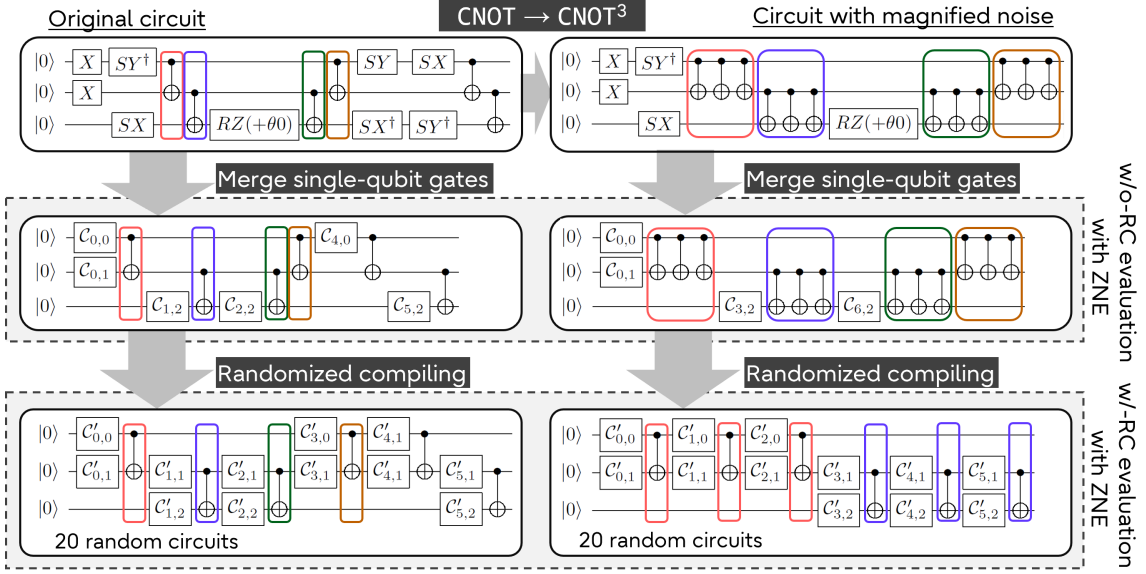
Original circuit

CNOT → CNOT$^3$

Circuit with magnified noise

$|0\rangle$ $X$ $SY^\dagger$ $SY$ $SX$
$|0\rangle$ $X$
$|0\rangle$ $SX$ $RZ(+\theta 0)$ $SX^\dagger$ $SY^\dagger$

$|0\rangle$ $X$ $SY^\dagger$
$|0\rangle$ $X$
$|0\rangle$ $SX$ $RZ(+\theta 0)$

Merge single-qubit gates

Merge single-qubit gates

$|0\rangle$ $\mathcal{C}_{0,0}$ $\mathcal{C}_{4,0}$
$|0\rangle$ $\mathcal{C}_{0,1}$
$|0\rangle$ $\mathcal{C}_{1,2}$ $\mathcal{C}_{2,2}$ $\mathcal{C}_{5,2}$

$|0\rangle$ $\mathcal{C}_{0,0}$
$|0\rangle$ $\mathcal{C}_{0,1}$
$|0\rangle$ $\mathcal{C}_{3,2}$ $\mathcal{C}_{6,2}$

w/o-RC evaluation with ZNE

Randomized compiling

Randomized compiling

$|0\rangle$ $\mathcal{C}'_{0,0}$ $\mathcal{C}'_{3,0}$ $\mathcal{C}'_{4,1}$
$|0\rangle$ $\mathcal{C}'_{0,1}$ $\mathcal{C}'_{1,1}$ $\mathcal{C}'_{2,1}$ $\mathcal{C}'_{3,1}$ $\mathcal{C}'_{4,1}$ $\mathcal{C}'_{5,1}$
$|0\rangle$ $\mathcal{C}'_{1,2}$ $\mathcal{C}'_{2,2}$ $\mathcal{C}'_{5,2}$

20 random circuits

$|0\rangle$ $\mathcal{C}'_{0,0}$ $\mathcal{C}'_{1,0}$ $\mathcal{C}'_{2,0}$
$|0\rangle$ $\mathcal{C}'_{0,1}$ $\mathcal{C}'_{1,1}$ $\mathcal{C}'_{2,1}$ $\mathcal{C}'_{3,1}$ $\mathcal{C}'_{4,1}$ $\mathcal{C}'_{5,1}$
$|0\rangle$ $\mathcal{C}'_{3,2}$ $\mathcal{C}'_{4,2}$ $\mathcal{C}'_{5,2}$

20 random circuits

w/-RC evaluation with ZNE